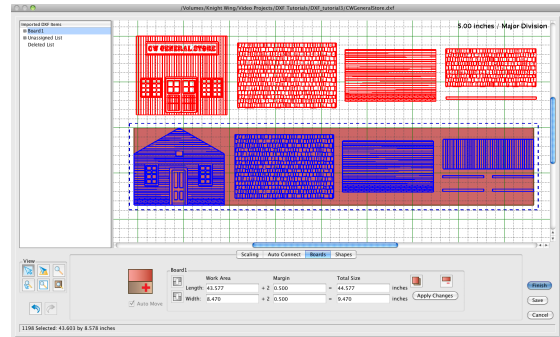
/Volumes/Knight Wing/Video Projects/DXF Tutorials/DXF_tutorial5/CWGeneralStore.dxf

Imported DXF Items
Board1
Unassigned List
Deleted List

5.00 inches / Major Division

CW GENERAL STORE

Scaling | Auto Connect | Boards | Shapes

View

Auto Move

Board1

| | Work Area | | Margin | | Total Size | |
|---|---|---|---|---|---|---|
| Length: | 43.577 | + 2 | 0.500 | = | 44.577 | inches |
| Width: | 8.470 | + 2 | 0.500 | = | 9.470 | inches |

Apply Changes

Finish
Save
Cancel

1198 Selected: 43.603 by 8.578 inches